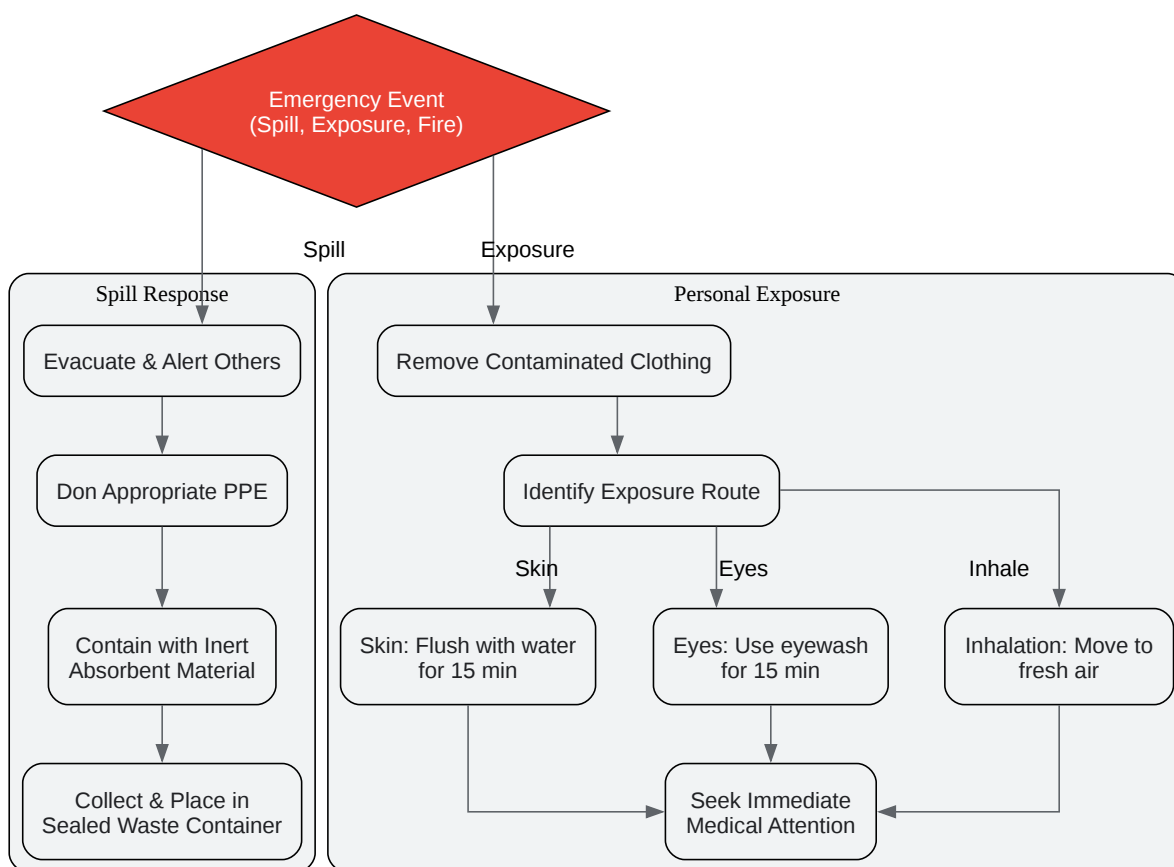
Emergency Event
(Spill, Exposure, Fire)

Spill

Exposure

Spill Response

Evacuate & Alert Others

Don Appropriate PPE

Contain with Inert Absorbent Material

Collect & Place in Sealed Waste Container

Personal Exposure

Remove Contaminated Clothing

Identify Exposure Route

Skin

Eyes

Inhale

Skin: Flush with water for 15 min

Eyes: Use eyewash for 15 min

Inhalation: Move to fresh air

Seek Immediate Medical Attention